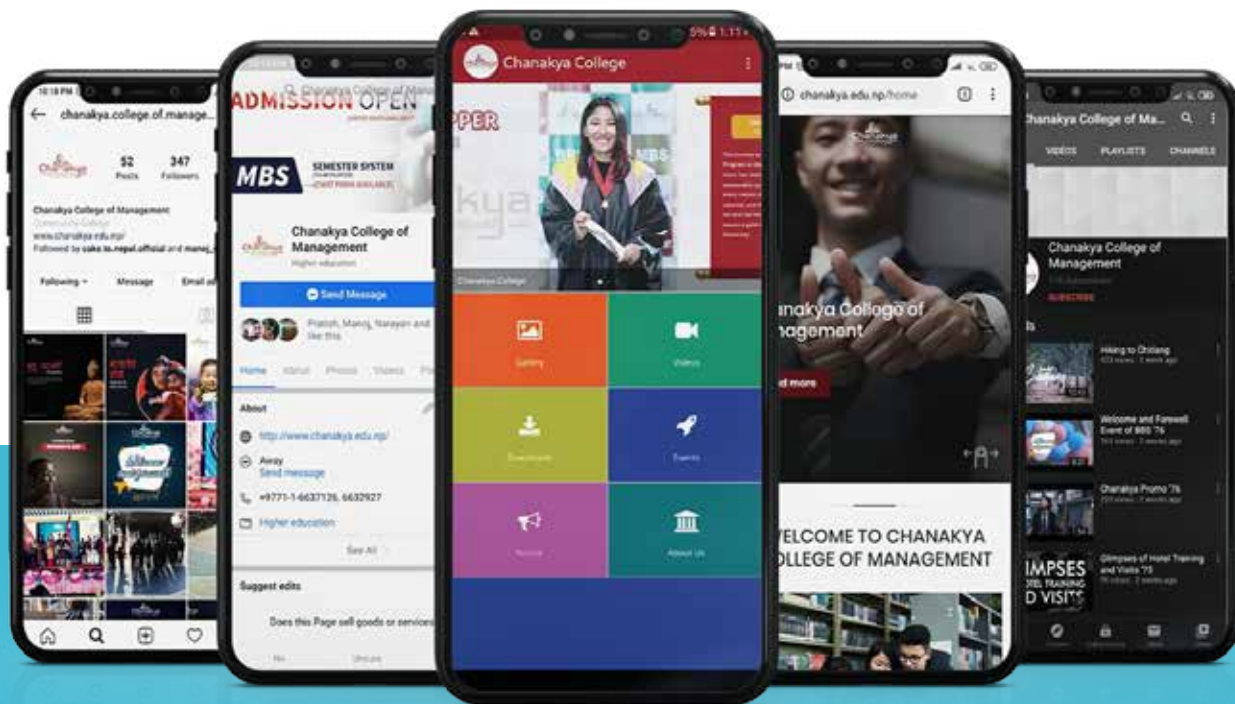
10:18 PM

chanakya.college.of.manage...

52
Posts

347
Followers

Chanakya College of Management

www.chanakya.edu.np/

Followed by cake.in.nepal.official and manoj_

Following

Message

Email

ADMISSION OPEN

MBS

SEMESTER SYSTEM

Chanakya College of Management

Higher education

Send Message

Pratish, Manoj, Narayan and like this

Home

About

Photos

Videos

About

http://www.chanakya.edu.np/

Away
Send message

+9771-1-6637125, 6632927

Higher education

See All

Suggest edits

Does this Page sell goods or services

No

Unsure

Chanakya College

PPER

MBS

Chanakya College

Gallery

Videos

Downloads

Events

Notice

About Us

chanakya.edu.np/home

Chanakya College of Management

more

WELCOME TO CHANAKYA COLLEGE OF MANAGEMENT

Chanakya College of Ma...

VIDEOS

PLAYLISTS

CHANNELS

Chanakya College of Management

SUBSCRIBE

Hiking to Chitlang

Welcome and Farewell Event of BBS '76

Chanakya Promo '76

GLIMPSES HOTEL TRAINING AND VISITS

Glimpses of Hotel Training and Visits '75